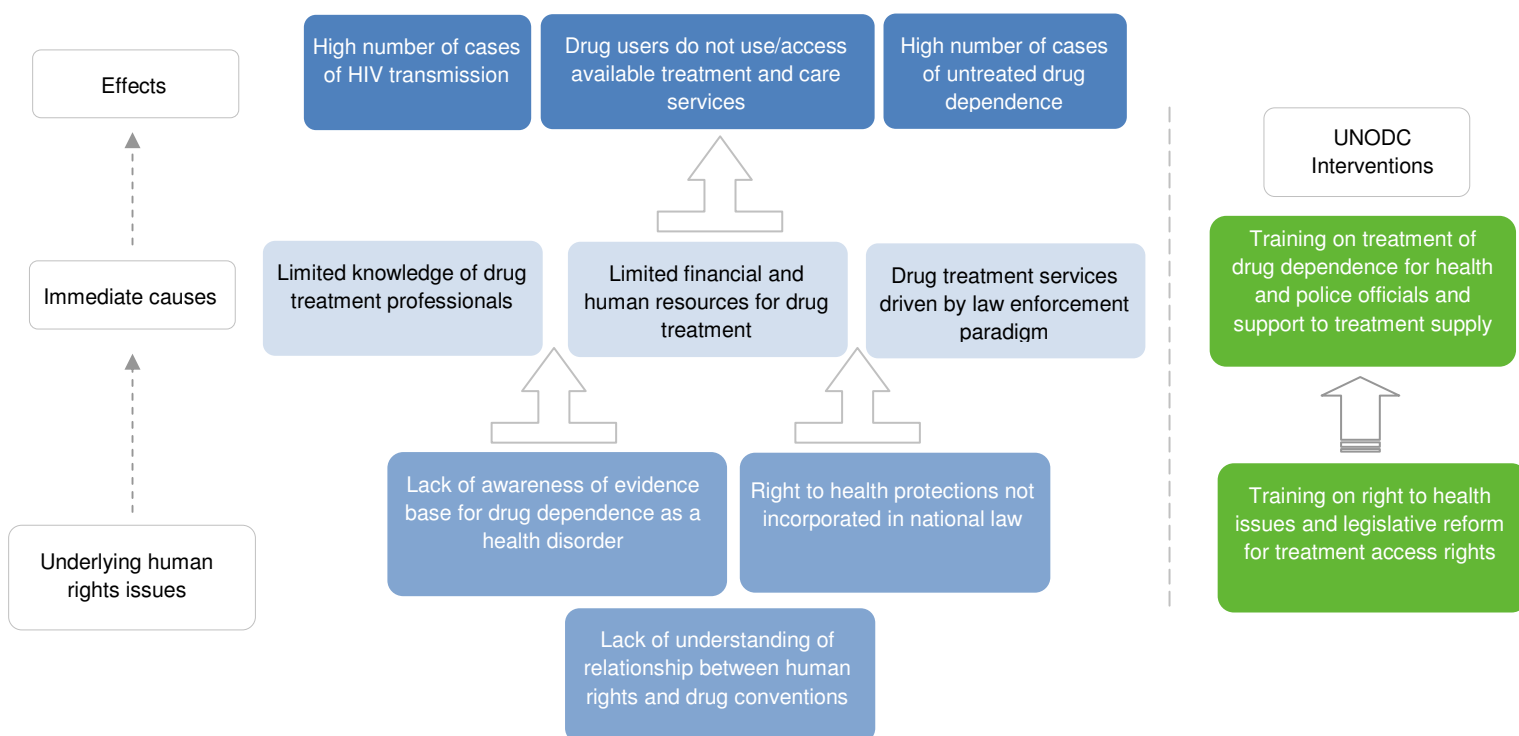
Effects

High number of cases of HIV transmission

Drug users do not use/access available treatment and care services

High number of cases of untreated drug dependence

UNODC Interventions

Immediate causes

Limited knowledge of drug treatment professionals

Limited financial and human resources for drug treatment

Drug treatment services driven by law enforcement paradigm

Training on treatment of drug dependence for health and police officials and support to treatment supply

Underlying human rights issues

Lack of awareness of evidence base for drug dependence as a health disorder

Right to health protections not incorporated in national law

Training on right to health issues and legislative reform for treatment access rights

Lack of understanding of relationship between human rights and drug conventions